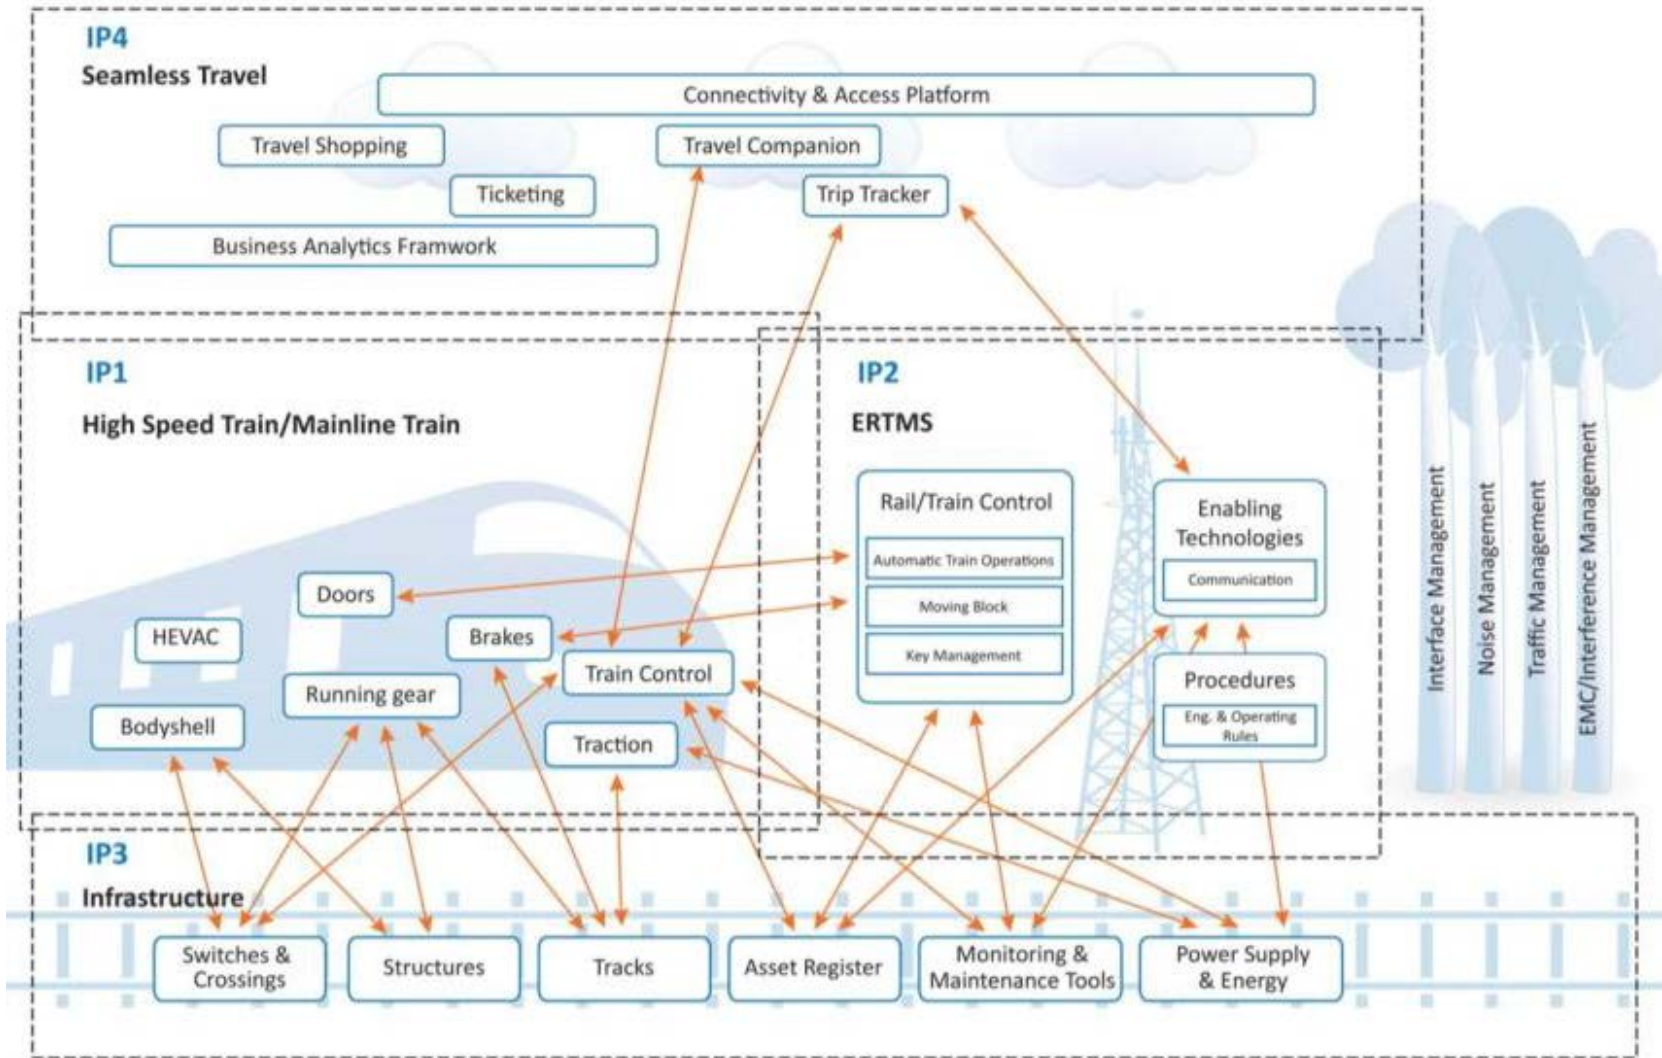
IP4
Seamless Travel

Connectivity & Access Platform

Travel Shopping

Travel Companion

Ticketing

Trip Tracker

Business Analytics Framwork

IP1
High Speed Train/Mainline Train

Doors

HEVAC

Brakes

Train Control

Running gear

Bodyshell

Traction

IP2
ERTMS

Rail/Train Control

Automatic Train Operations

Moving Block

Key Management

Enabling Technologies

Communication

Procedures

Eng. & Operating Rules

Interface Management

Noise Management

Traffic Management

EMC/Interference Management

IP3
Infrastructure

Switches & Crossings

Structures

Tracks

Asset Register

Monitoring & Maintenance Tools

Power Supply & Energy